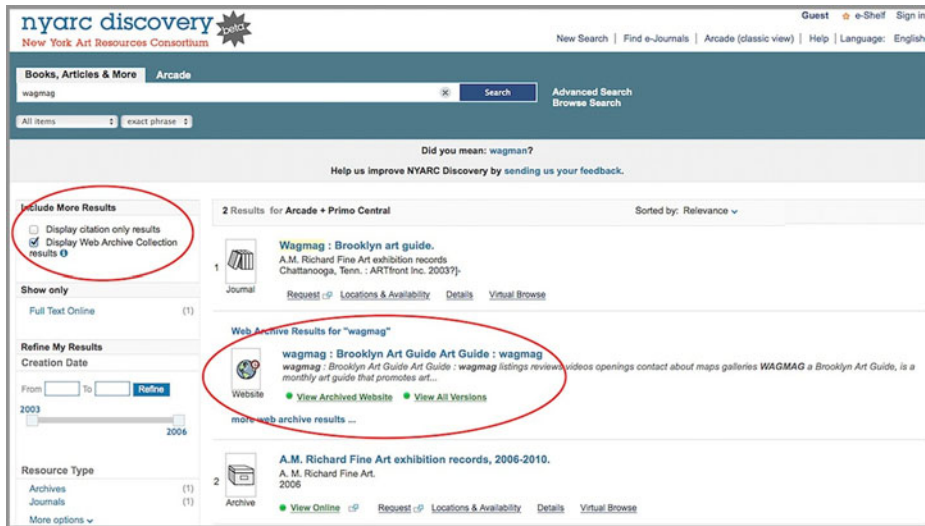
nyarc discovery beta
New York Art Resources Consortium

Guest e-Shelf Sign in

New Search | Find e-Journals | Arcade (classic view) | Help | Language: English

Books, Articles & More Arcade

wagmag

Search

Advanced Search
Browse Search

All items exact phrase

Did you mean: wagman?

Help us improve NYARC Discovery by sending us your feedback.

Include More Results
Display citation only results
Display Web Archive Collection results

Show only
Full Text Online (1)

Refine My Results
Creation Date
From To Refine
2003 2006

Resource Type
Archives (1)
Journals (1)
More options

2 Results for Arcade + Primo Central

Sorted by: Relevance

1
Journal
Wagmag : Brooklyn art guide.
A.M. Richard Fine Art exhibition records
Chattanooga, Tenn. : ARTfront Inc. 2003?]-
Request Locations & Availability Details Virtual Browse

Web Archive Results for "wagmag"

Website
wagmag : Brooklyn Art Guide Art Guide : wagmag
wagmag : Brooklyn Art Guide Art Guide : wagmag listings reviews videos openings contact about maps galleries WAGMAG a Brooklyn Art Guide, is a monthly art guide that promotes art...
View Archived Website View All Versions

more web archive results ...

2
Archive
A.M. Richard Fine Art exhibition records, 2006-2010.
A. M. Richard Fine Art.
2006
View Online Request Locations & Availability Details Virtual Browse